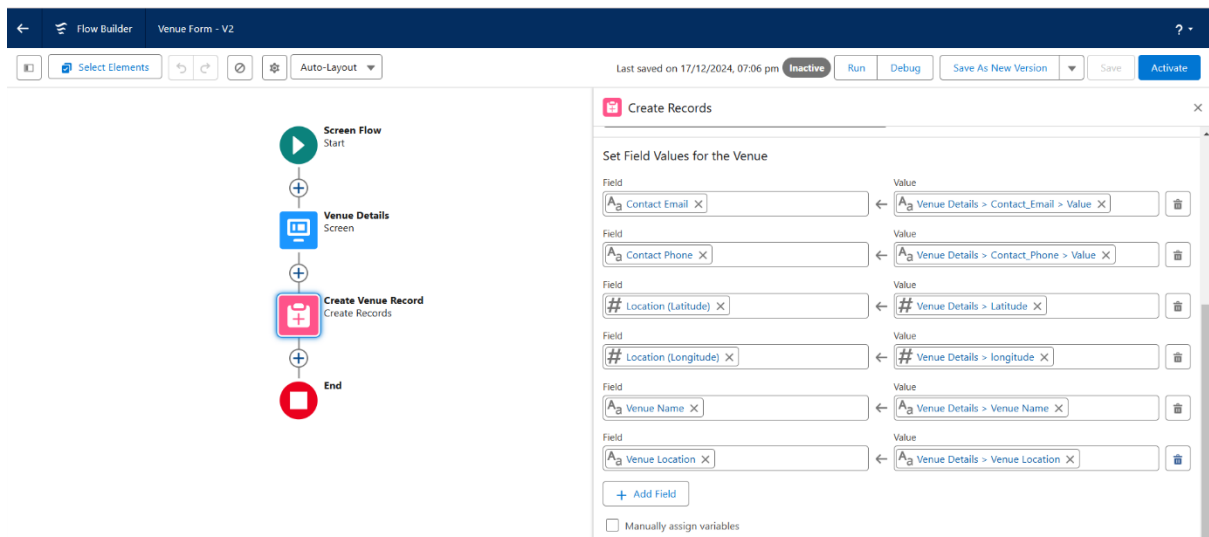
Flow Builder Venue Form - V2

?

Select Elements

Auto-Layout

Last saved on 17/12/2024, 07:06 pm Inactive Run Debug Save As New Version Save Activate

Screen Flow
Start

Venue Details
Screen

Create Venue Record
Create Records

End

Create Records

Set Field Values for the Venue

Field
Contact Email

Value
Venue Details > Contact_Email > Value

Field
Contact Phone

Value
Venue Details > Contact_Phone > Value

Field
Location (Latitude)

Value
Venue Details > Latitude

Field
Location (Longitude)

Value
Venue Details > longitude

Field
Venue Name

Value
Venue Details > Venue Name

Field
Venue Location

Value
Venue Details > Venue Location

+ Add Field

Manually assign variables